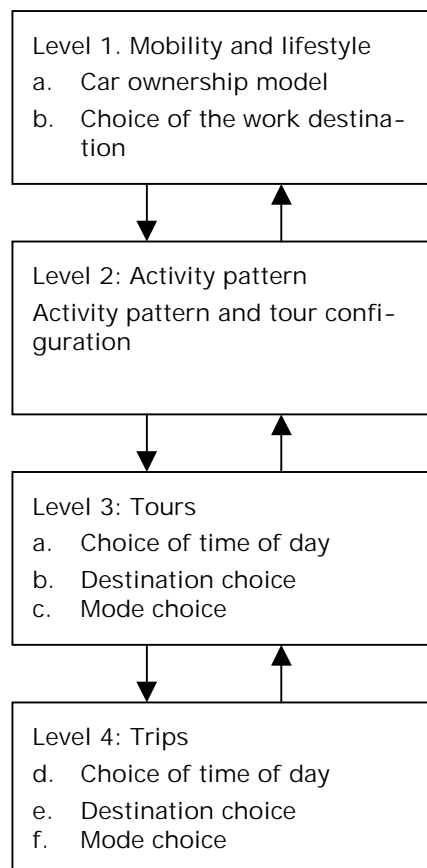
Level 1. Mobility and lifestyle
a. Car ownership model
b. Choice of the work destination

Level 2: Activity pattern
Activity pattern and tour configuration

Level 3: Tours
a. Choice of time of day
b. Destination choice
c. Mode choice

Level 4: Trips
d. Choice of time of day
e. Destination choice
f. Mode choice